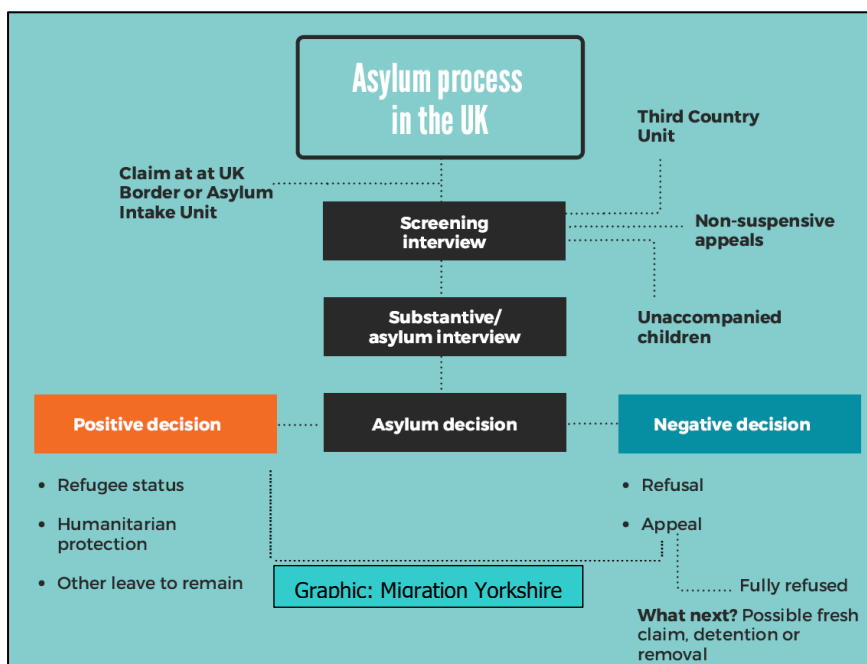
Asylum process in the UK

Claim at at UK Border or Asylum Intake Unit

Third Country Unit

Screening interview

Non-suspensive appeals

Substantive/ asylum interview

Unaccompanied children

Positive decision

Asylum decision

Negative decision

• Refugee status
• Humanitarian protection
• Other leave to remain

• Refusal
• Appeal

Fully refused

What next? Possible fresh claim, detention or removal

Graphic: Migration Yorkshire